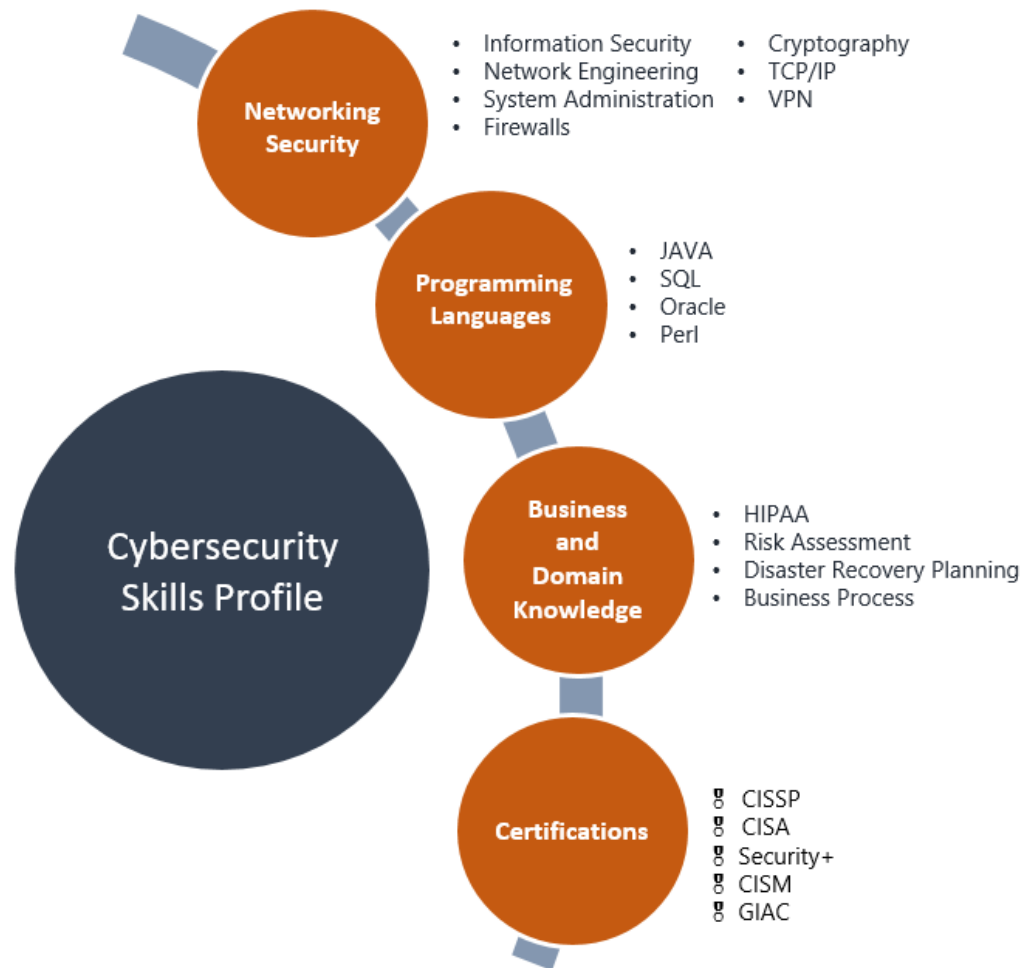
Networking Security

• Information Security
• Network Engineering
• System Administration
• Firewalls

• Cryptography
• TCP/IP
• VPN

Programming Languages

• JAVA
• SQL
• Oracle
• Perl

Cybersecurity Skills Profile

Business and Domain Knowledge

• HIPAA
• Risk Assessment
• Disaster Recovery Planning
• Business Process

Certifications

CISSP
CISA
Security+
CISM
GIAC